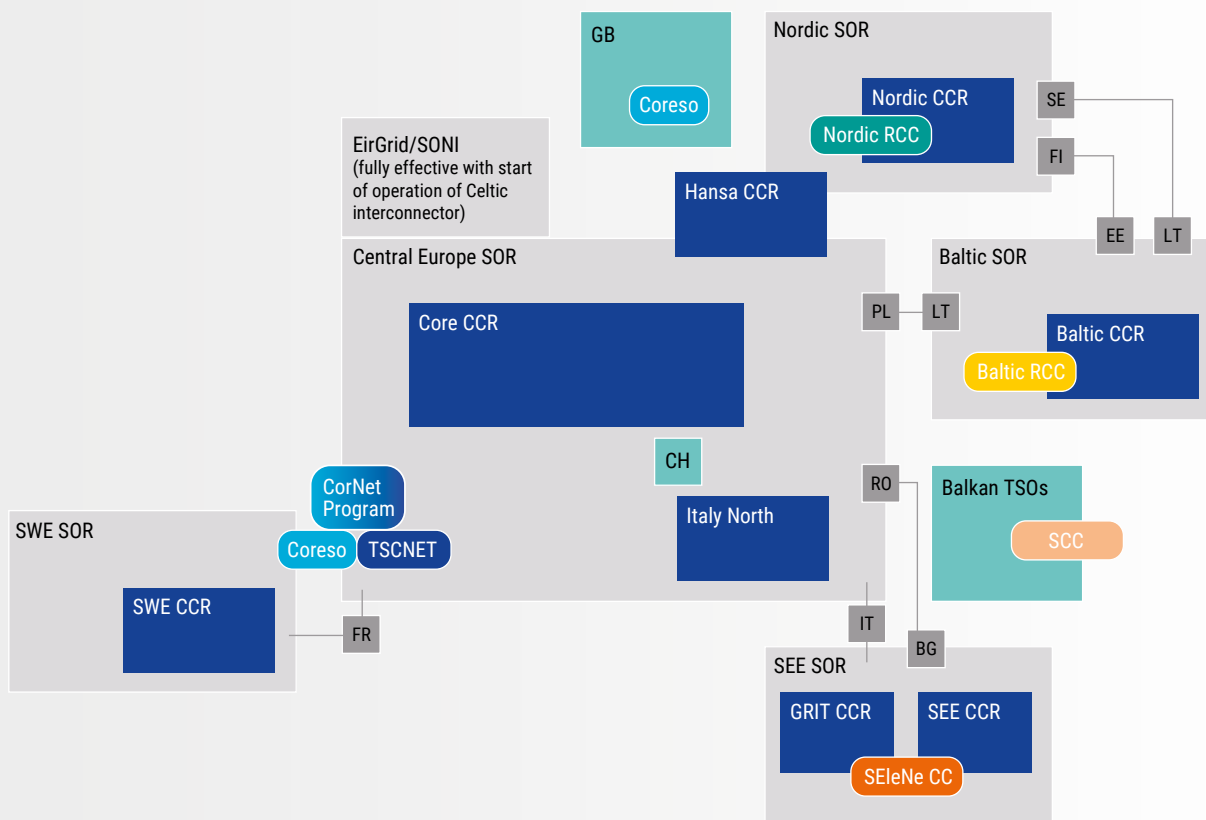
GB

Coreso

Nordic SOR

Nordic CCR

Nordic RCC

SE

FI

EirGrid/SONI
(fully effective with start of operation of Celtic interconnector)

Hansa CCR

EE

LT

Central Europe SOR

Baltic SOR

Core CCR

PL

LT

Baltic CCR

Baltic RCC

CH

RO

Balkan TSOs

CorNet Program

SCC

Coreso

TSCNET

Italy North

SWE SOR

SWE CCR

FR

IT

BG

SEE SOR

GRIT CCR

SEE CCR

SEleNe CC